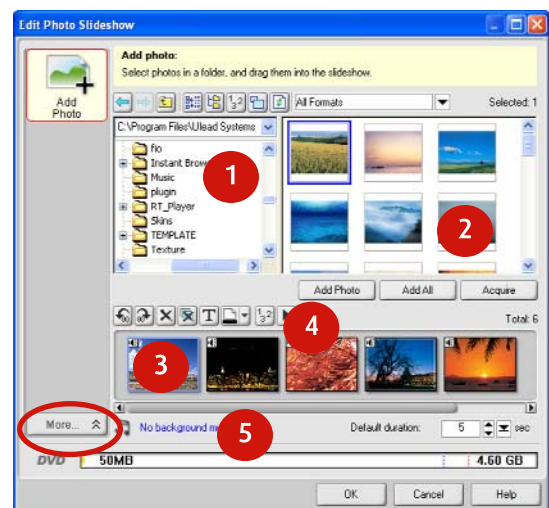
Edit Photo Slideshow

Add Photo

Add photo:
Select photos in a folder, and drag them into the slideshow.

All Formats

Selected: 1

C:\Program Files\Ulead Systems

flo
Instant Brow
Music
plugin
RT_Player
Skins
TEMPLATE
Texture

1

2

Add Photo
Add All
Acquire

4

Total: 6

3

More...

No background m

5

Default duration:
5
sec

DVD
50MB
4.60 GB

OK
Cancel
Help